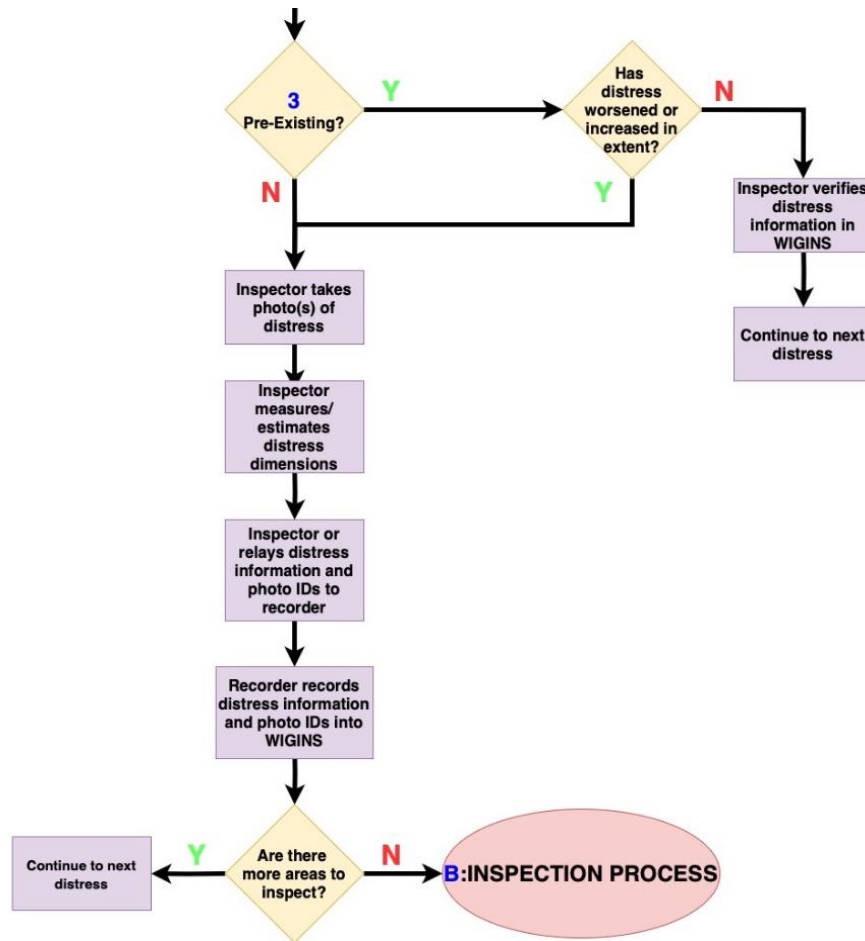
3
Pre-Existing?

Y

Has distress worsened or increased in extent?

N

N

Y

Inspector verifies distress information in WIGINS

Continue to next distress

Inspector takes photo(s) of distress

Inspector measures/ estimates distress dimensions

Inspector or relays distress information and photo IDs to recorder

Recorder records distress information and photo IDs into WIGINS

Continue to next distress

Y

Are there more areas to inspect?

N

B:INSPECTION PROCESS